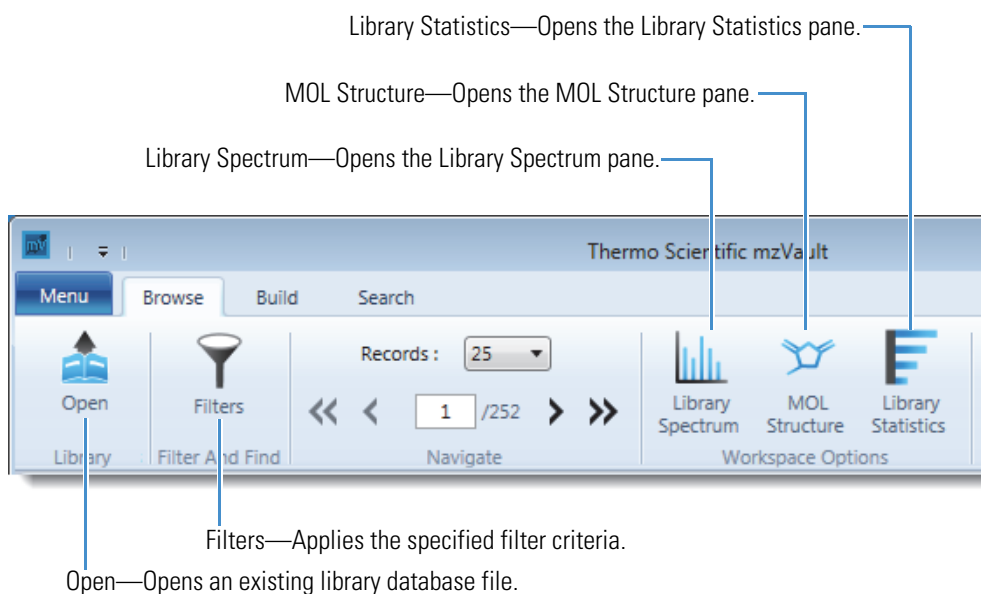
Library Statistics—Opens the Library Statistics pane.

MOL Structure—Opens the MOL Structure pane.

Library Spectrum—Opens the Library Spectrum pane.

mV

Thermo Scientific mzVault

Menu
Browse
Build
Search

Open
Library

Filters
Filter And Find

Records : 25
1 /252
Navigate

Library Spectrum
MOL Structure
Library Statistics
Workspace Options

Filters—Applies the specified filter criteria.

Open—Opens an existing library database file.